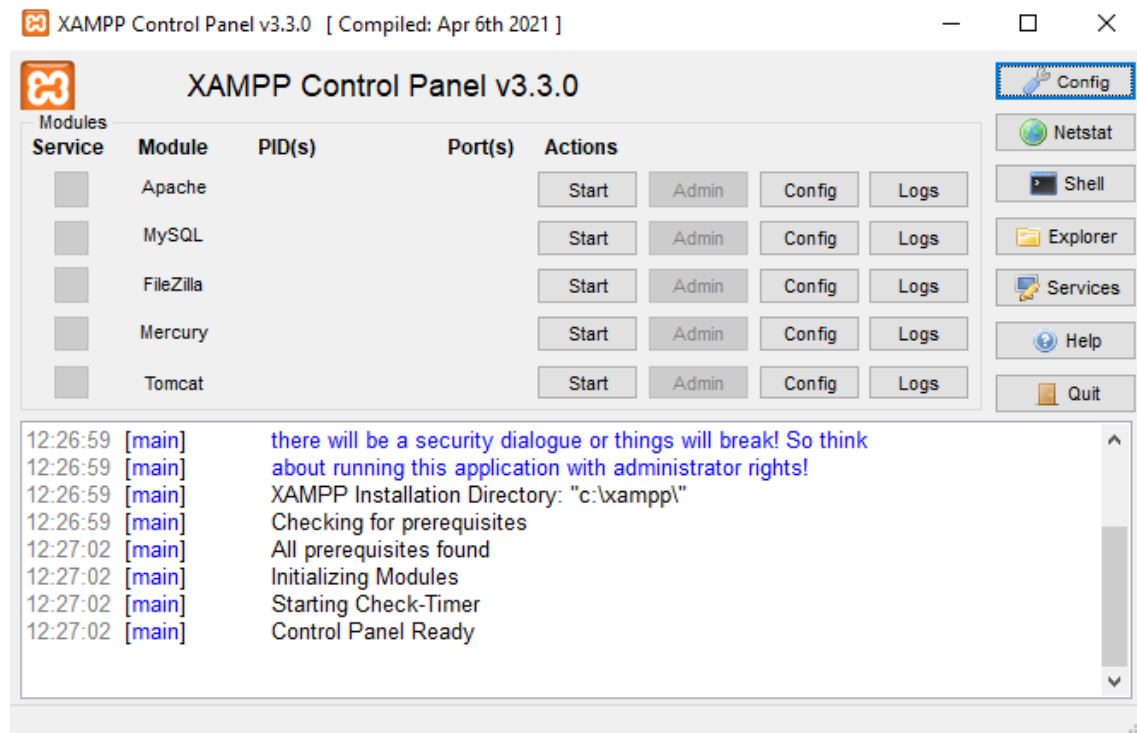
XAMPP Control Panel v3.3.0 [ Compiled: Apr 6th 2021 ]

XAMPP Control Panel v3.3.0

Config
Netstat
Shell
Explorer
Services
Help
Quit

Modules

| Service | Module | PID(s) | Port(s) | Actions | | | |
|---|---|---|---|---|---|---|---|
| | Apache | | | Start | Admin | Config | Logs |
| | MySQL | | | Start | Admin | Config | Logs |
| | FileZilla | | | Start | Admin | Config | Logs |
| | Mercury | | | Start | Admin | Config | Logs |
| | Tomcat | | | Start | Admin | Config | Logs |

12:26:59 [main] there will be a security dialogue or things will break! So think
12:26:59 [main] about running this application with administrator rights!
12:26:59 [main] XAMPP Installation Directory: "c:\xampp\"
12:26:59 [main] Checking for prerequisites
12:27:02 [main] All prerequisites found
12:27:02 [main] Initializing Modules
12:27:02 [main] Starting Check-Timer
12:27:02 [main] Control Panel Ready